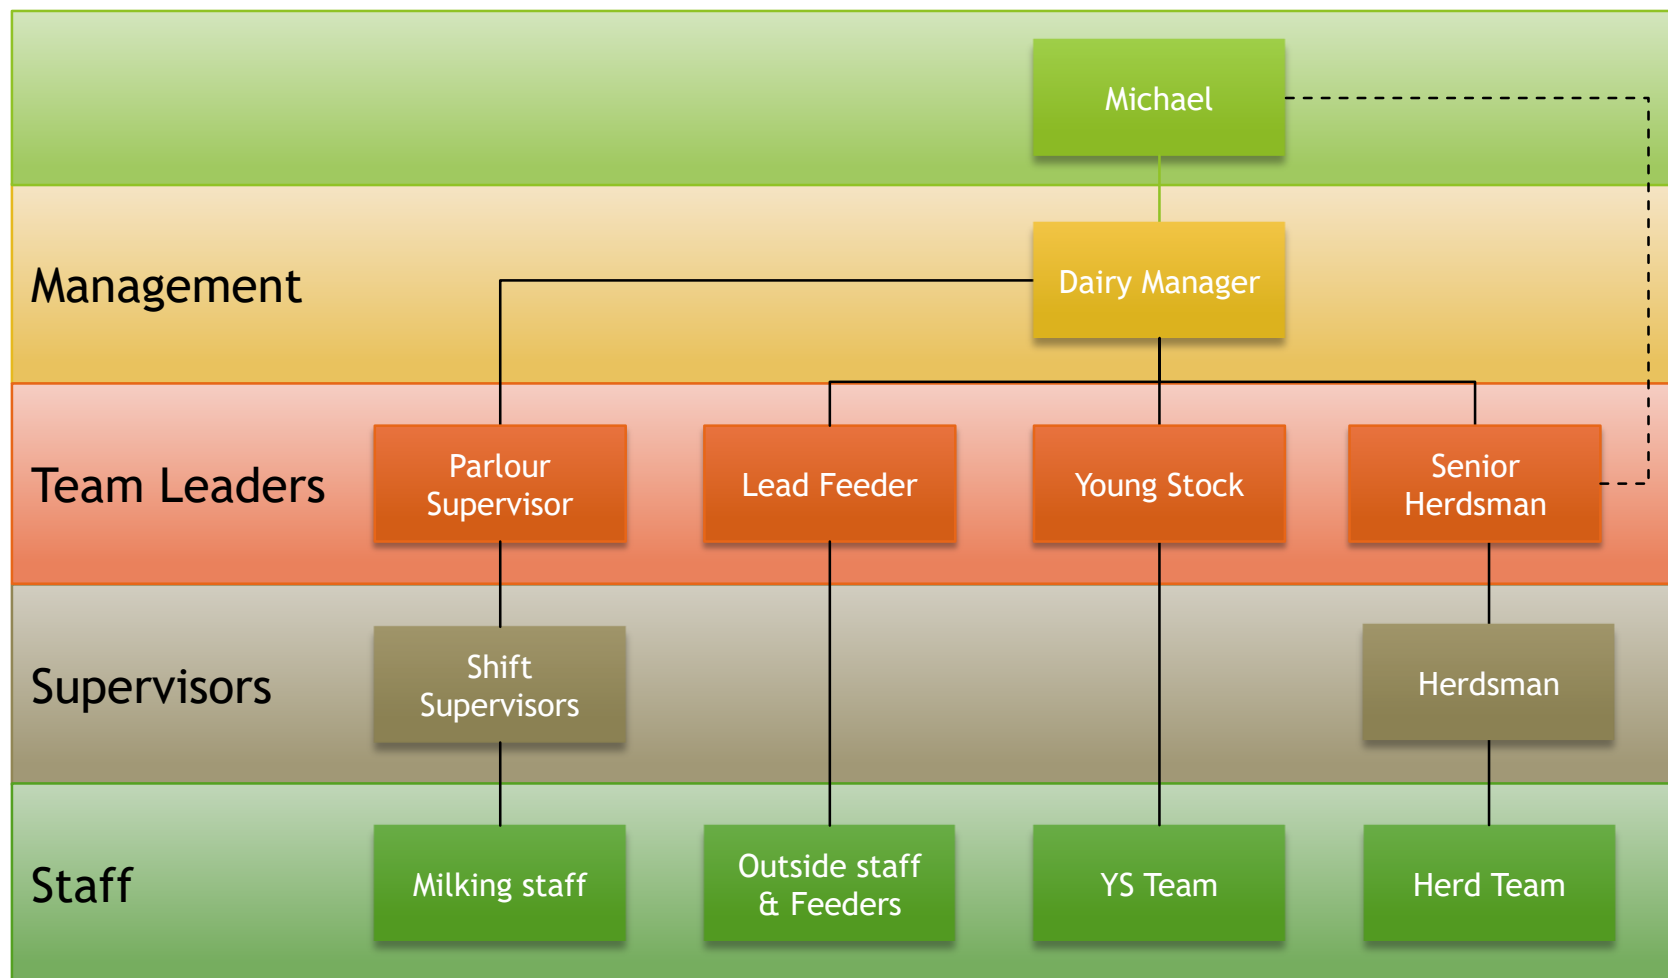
Michael

Management

Dairy Manager

Team Leaders

Parlour Supervisor

Lead Feeder

Young Stock

Senior Herdsman

Supervisors

Shift Supervisors

Herdsman

Staff

Milking staff

Outside staff & Feeders

YS Team

Herd Team